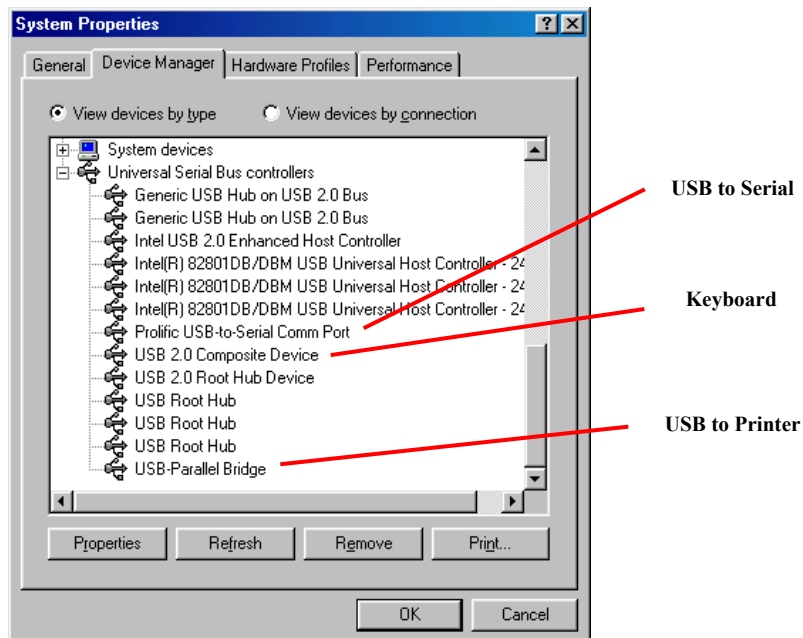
System Properties

General | Device Manager | Hardware Profiles | Performance

View devices by type
View devices by connection

System devices
Universal Serial Bus controllers
Generic USB Hub on USB 2.0 Bus
Generic USB Hub on USB 2.0 Bus
Intel USB 2.0 Enhanced Host Controller
Intel(R) 82801DB/DBM USB Universal Host Controller - 24
Intel(R) 82801DB/DBM USB Universal Host Controller - 24
Intel(R) 82801DB/DBM USB Universal Host Controller - 24
Prolific USB-to-Serial Comm Port
USB 2.0 Composite Device
USB 2.0 Root Hub Device
USB Root Hub
USB Root Hub
USB Root Hub
USB-Parallel Bridge

USB to Serial
Keyboard
USB to Printer

Properties | Refresh | Remove | Print...

OK | Cancel